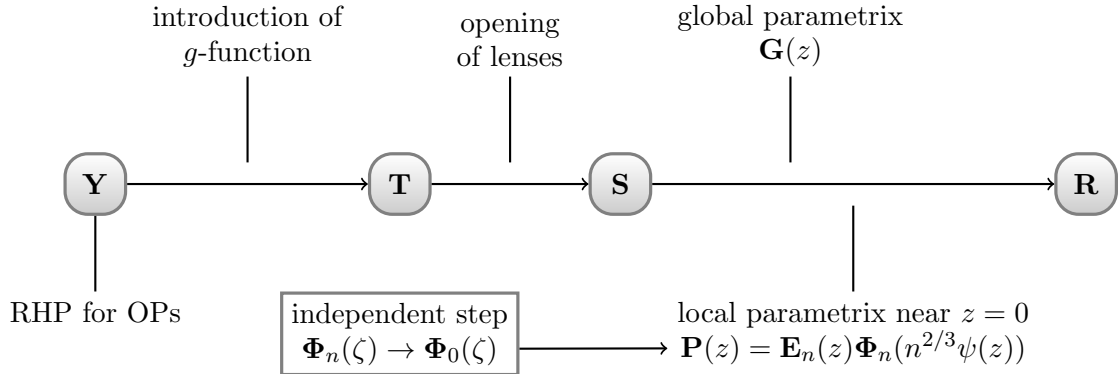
introduction of $g$-function

opening of lenses

global parametrix $\mathbf{G}(z)$

$\mathbf{Y}$

$\mathbf{T}$

$\mathbf{S}$

$\mathbf{R}$

RHP for OPs

independent step $\mathbf{\Phi}_n(\zeta) \to \mathbf{\Phi}_0(\zeta)$

local parametrix near $z = 0$ $\mathbf{P}(z) = \mathbf{E}_n(z)\mathbf{\Phi}_n(n^{2/3}\psi(z))$